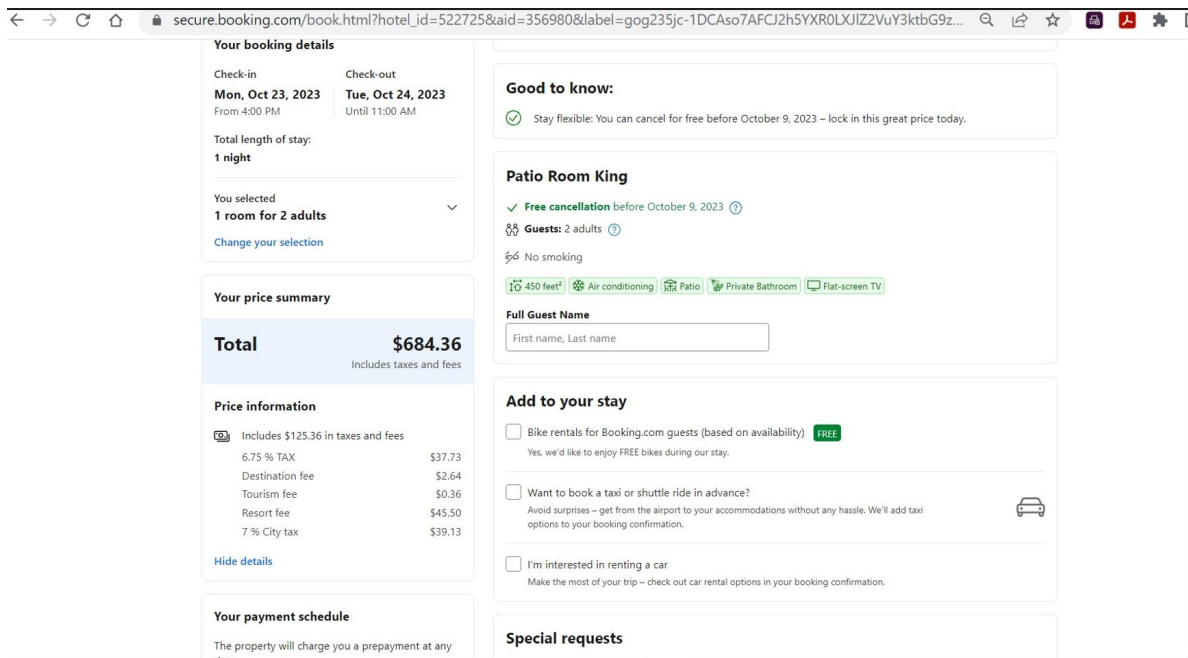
secure.booking.com/book.html?hotel_id=522725&aid=356980&label=gog235jc-1DCAso7AFCJ2h5YXR0LXJlZ2VuY3ktbG9z...

Your booking details

Check-in
Mon, Oct 23, 2023
From 4:00 PM

Check-out
Tue, Oct 24, 2023
Until 11:00 AM

Total length of stay:
1 night

You selected
1 room for 2 adults

Change your selection

Your price summary

Total $684.36
Includes taxes and fees

Price information

Includes $125.36 in taxes and fees

| | |
|---|---|
| 6.75 % TAX | $37.73 |
| Destination fee | $2.64 |
| Tourism fee | $0.36 |
| Resort fee | $45.50 |
| 7 % City tax | $39.13 |

Hide details

Your payment schedule

The property will charge you a prepayment at any

Good to know:

Stay flexible: You can cancel for free before October 9, 2023 – lock in this great price today.

Patio Room King

Free cancellation before October 9, 2023

Guests: 2 adults

No smoking

450 feet² Air conditioning Patio Private Bathroom Flat-screen TV

Full Guest Name

First name, Last name

Add to your stay

Bike rentals for Booking.com guests (based on availability) FREE
Yes, we'd like to enjoy FREE bikes during our stay.

Want to book a taxi or shuttle ride in advance?
Avoid surprises – get from the airport to your accommodations without any hassle. We'll add taxi options to your booking confirmation.

I'm interested in renting a car
Make the most of your trip – check out car rental options in your booking confirmation.

Special requests